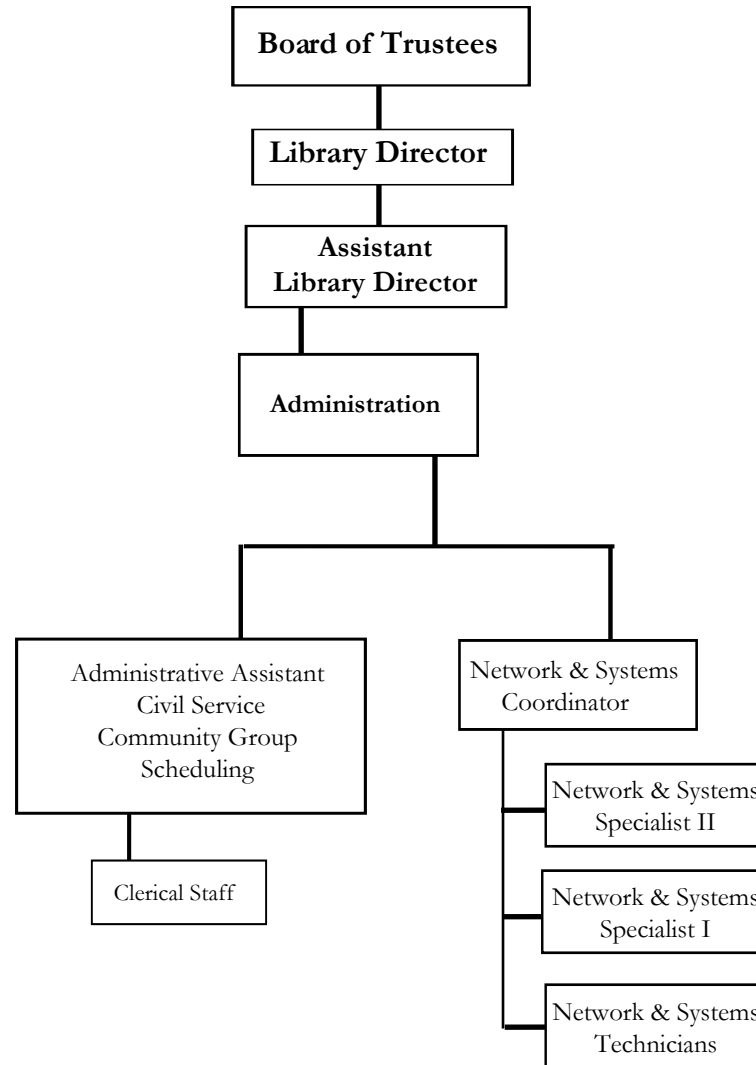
Board of Trustees

Library Director

Assistant Library Director

Administration

Administrative Assistant
Civil Service
Community Group
Scheduling

Clerical Staff

Network & Systems Coordinator

Network & Systems Specialist II

Network & Systems Specialist I

Network & Systems Technicians